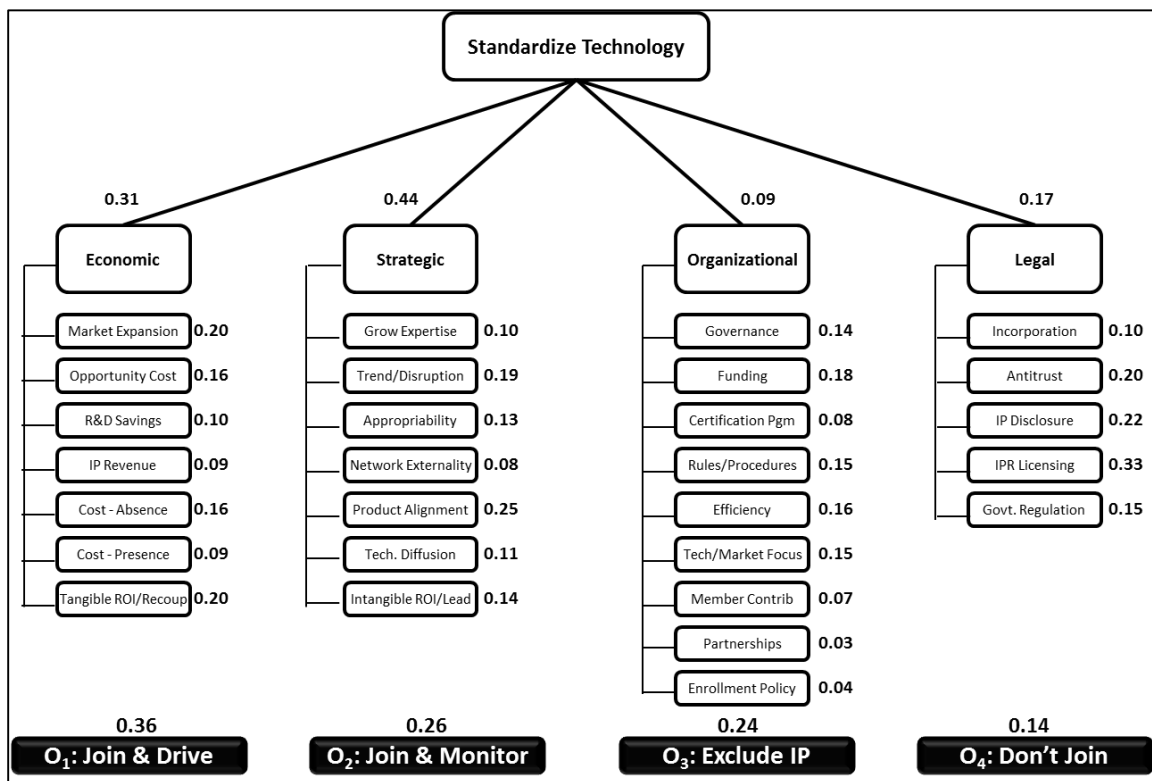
Standardize Technology

0.31
Economic
Market Expansion 0.20
Opportunity Cost 0.16
R&D Savings 0.10
IP Revenue 0.09
Cost - Absence 0.16
Cost - Presence 0.09
Tangible ROI/Recoup 0.20

0.44
Strategic
Grow Expertise 0.10
Trend/Disruption 0.19
Appropriability 0.13
Network Externality 0.08
Product Alignment 0.25
Tech. Diffusion 0.11
Intangible ROI/Lead 0.14

0.09
Organizational
Governance 0.14
Funding 0.18
Certification Pgm 0.08
Rules/Procedures 0.15
Efficiency 0.16
Tech/Market Focus 0.15
Member Contrib 0.07
Partnerships 0.03
Enrollment Policy 0.04

0.17
Legal
Incorporation 0.10
Antitrust 0.20
IP Disclosure 0.22
IPR Licensing 0.33
Govt. Regulation 0.15

0.36
$O_1$: Join & Drive

0.26
$O_2$: Join & Monitor

0.24
$O_3$: Exclude IP

0.14
$O_4$: Don't Join